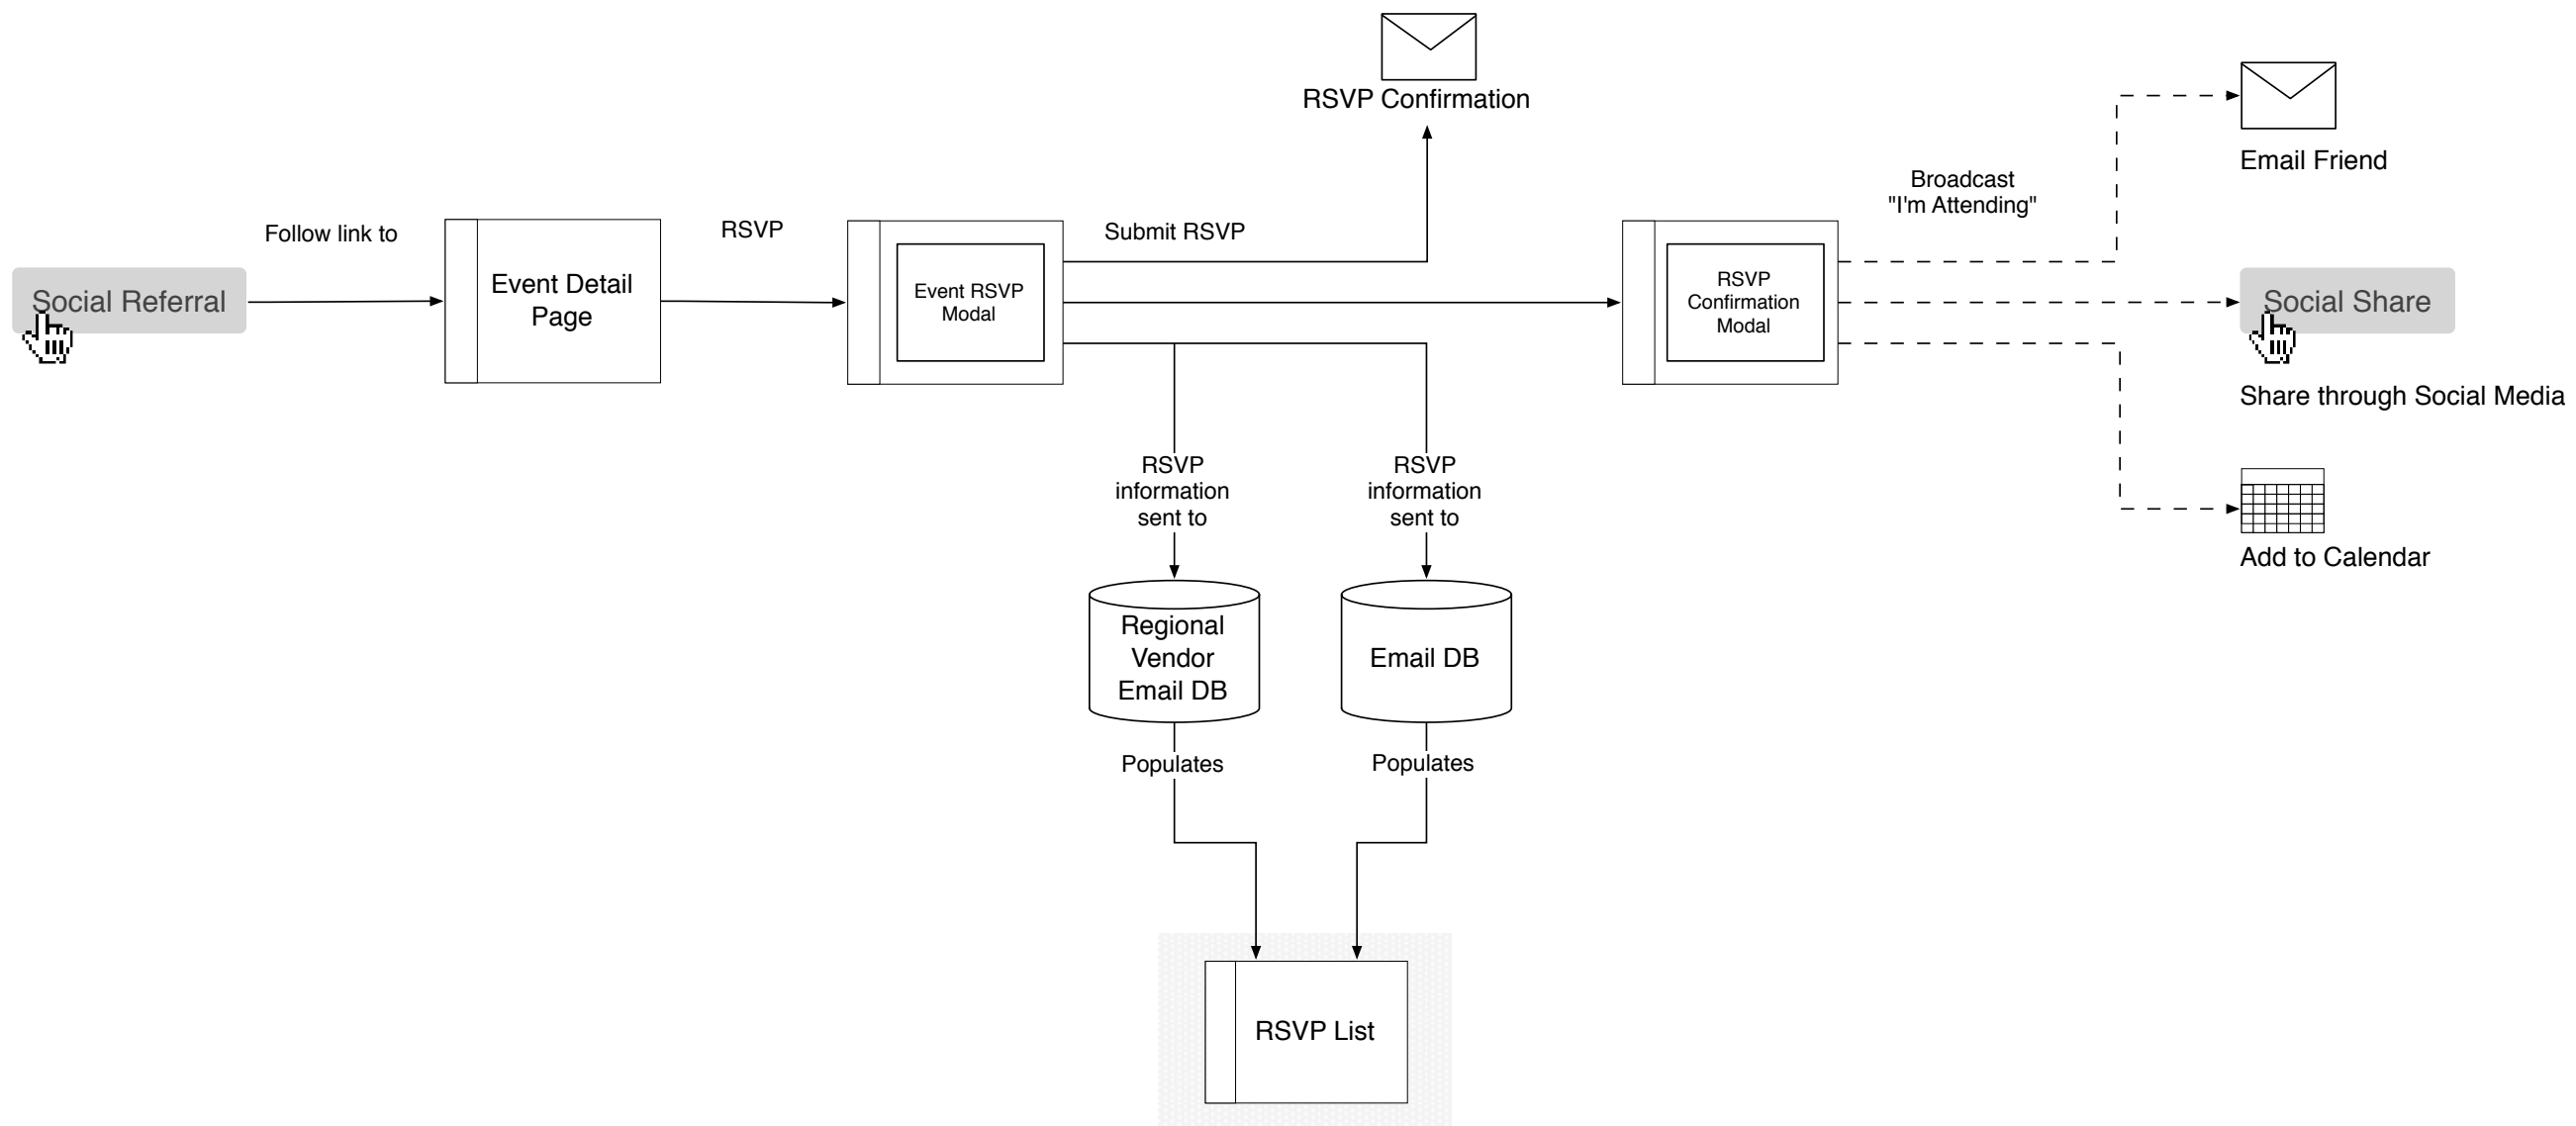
RSVP Confirmation

Email Friend

Broadcast "I'm Attending"

Follow link to

RSVP

Submit RSVP

Social Referral

Event Detail Page

Event RSVP Modal

RSVP Confirmation Modal

Social Share

Share through Social Media

RSVP information sent to

RSVP information sent to

Add to Calendar

Regional Vendor Email DB

Email DB

Populates

Populates

RSVP List